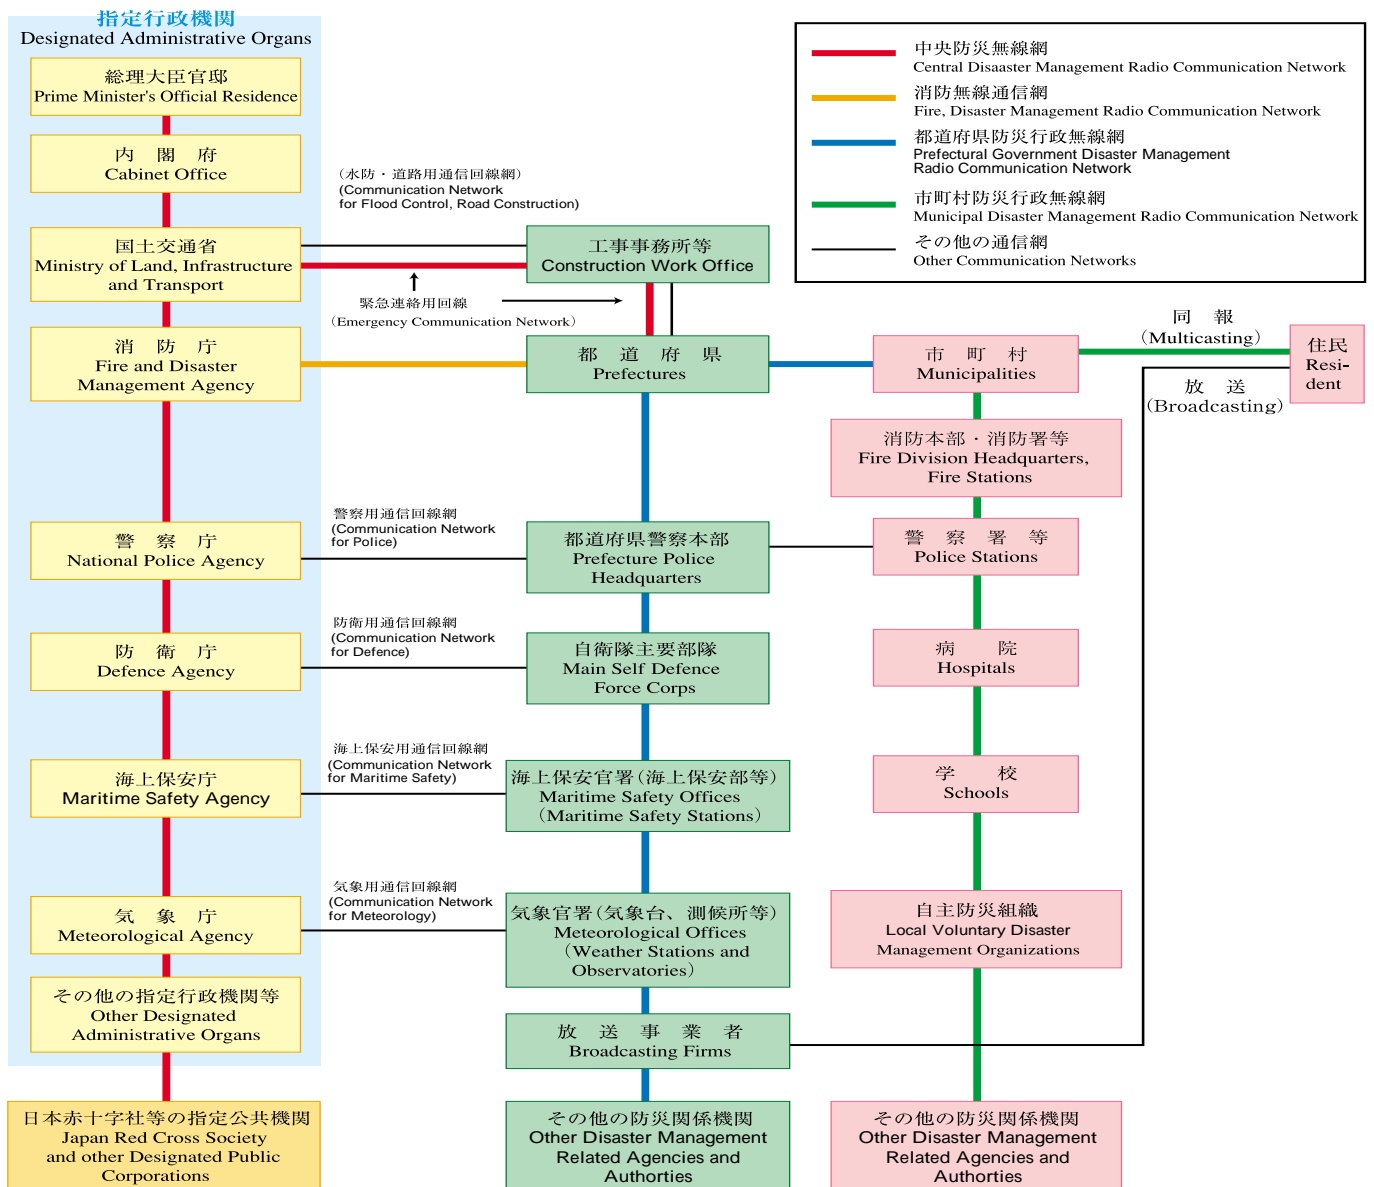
指定行政機関
Designated Administrative Organs

総理大臣官邸
Prime Minister's Official Residence

内　閣　府
Cabinet Office

国土交通省
Ministry of Land, Infrastructure and Transport

消　防　庁
Fire and Disaster Management Agency

警　察　庁
National Police Agency

防　衛　庁
Defence Agency

海上保安庁
Maritime Safety Agency

気　象　庁
Meteorological Agency

その他の指定行政機関等
Other Designated Administrative Organs

日本赤十字社等の指定公共機関
Japan Red Cross Society and other Designated Public Corporations

（水防・道路用通信回線網）
(Communication Network for Flood Control, Road Construction)

緊急連絡用回線
（Emergency Communication Network）

警察用通信回線網
(Communication Network for Police)

防衛用通信回線網
(Communication Network for Defence)

海上保安用通信回線網
(Communication Network for Maritime Safety)

気象用通信回線網
(Communication Network for Meteorology)

工事事務所等
Construction Work Office

都　道　府　県
Prefectures

都道府県警察本部
Prefecture Police Headquarters

自衛隊主要部隊
Main Self Defence Force Corps

海上保安官署（海上保安部等）
Maritime Safety Offices
（Maritime Safety Stations）

気象官署（気象台、測候所等）
Meteorological Offices
（Weather Stations and Observatories）

放　送　事　業　者
Broadcasting Firms

その他の防災関係機関
Other Disaster Management Related Agencies and Authorities

中央防災無線網
Central Disaaster Management Radio Communication Network
消防無線通信網
Fire, Disaster Management Radio Communication Network
都道府県防災行政無線網
Prefectural Government Disaster Management Radio Communication Network
市町村防災行政無線網
Municipal Disaster Management Radio Communication Network
その他の通信網
Other Communication Networks

同　報
（Multicasting）

住民
Resident

放　送
（Broadcasting）

市　町　村
Municipalities

消防本部・消防署等
Fire Division Headquarters, Fire Stations

警　察　署　等
Police Stations

病　　院
Hospitals

学　　校
Schools

自主防災組織
Local Voluntary Disaster Management Organizations

その他の防災関係機関
Other Disaster Management Related Agencies and Authorities